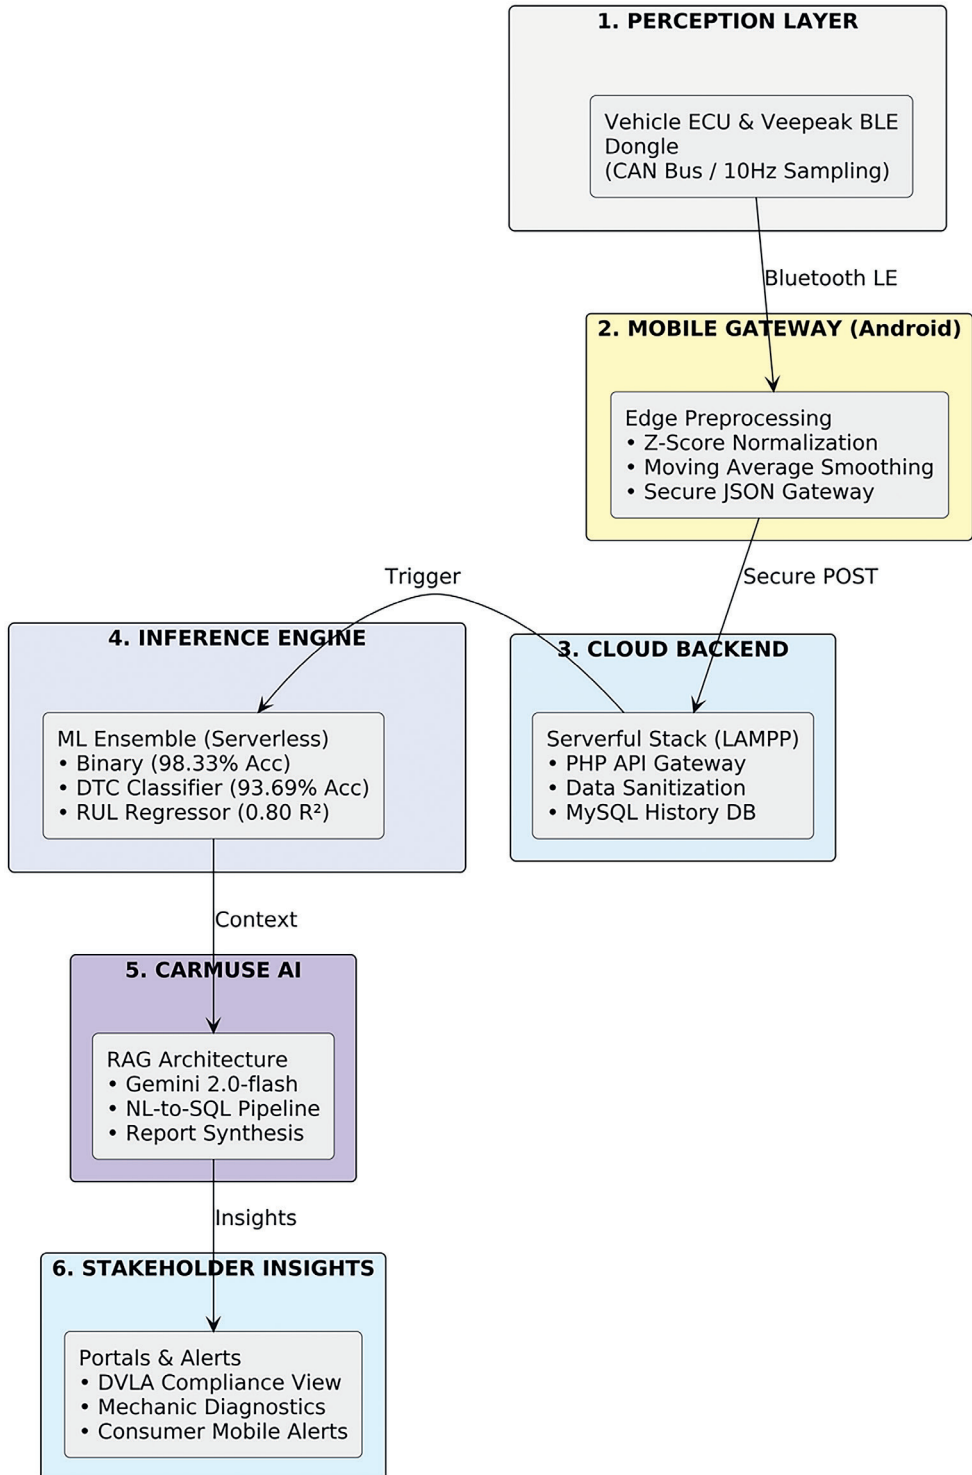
1. PERCEPTION LAYER

Vehicle ECU & Veepeak BLE Dongle
(CAN Bus / 10Hz Sampling)

Bluetooth LE

2. MOBILE GATEWAY (Android)

Edge Preprocessing
• Z-Score Normalization
• Moving Average Smoothing
• Secure JSON Gateway

Trigger

Secure POST

4. INFERENCE ENGINE

ML Ensemble (Serverless)
• Binary (98.33% Acc)
• DTC Classifier (93.69% Acc)
• RUL Regressor (0.80 R²)

3. CLOUD BACKEND

Serverful Stack (LAMPP)
• PHP API Gateway
• Data Sanitization
• MySQL History DB

Context

5. CARMUSE AI

RAG Architecture
• Gemini 2.0-flash
• NL-to-SQL Pipeline
• Report Synthesis

Insights

6. STAKEHOLDER INSIGHTS

Portals & Alerts
• DVLA Compliance View
• Mechanic Diagnostics
• Consumer Mobile Alerts